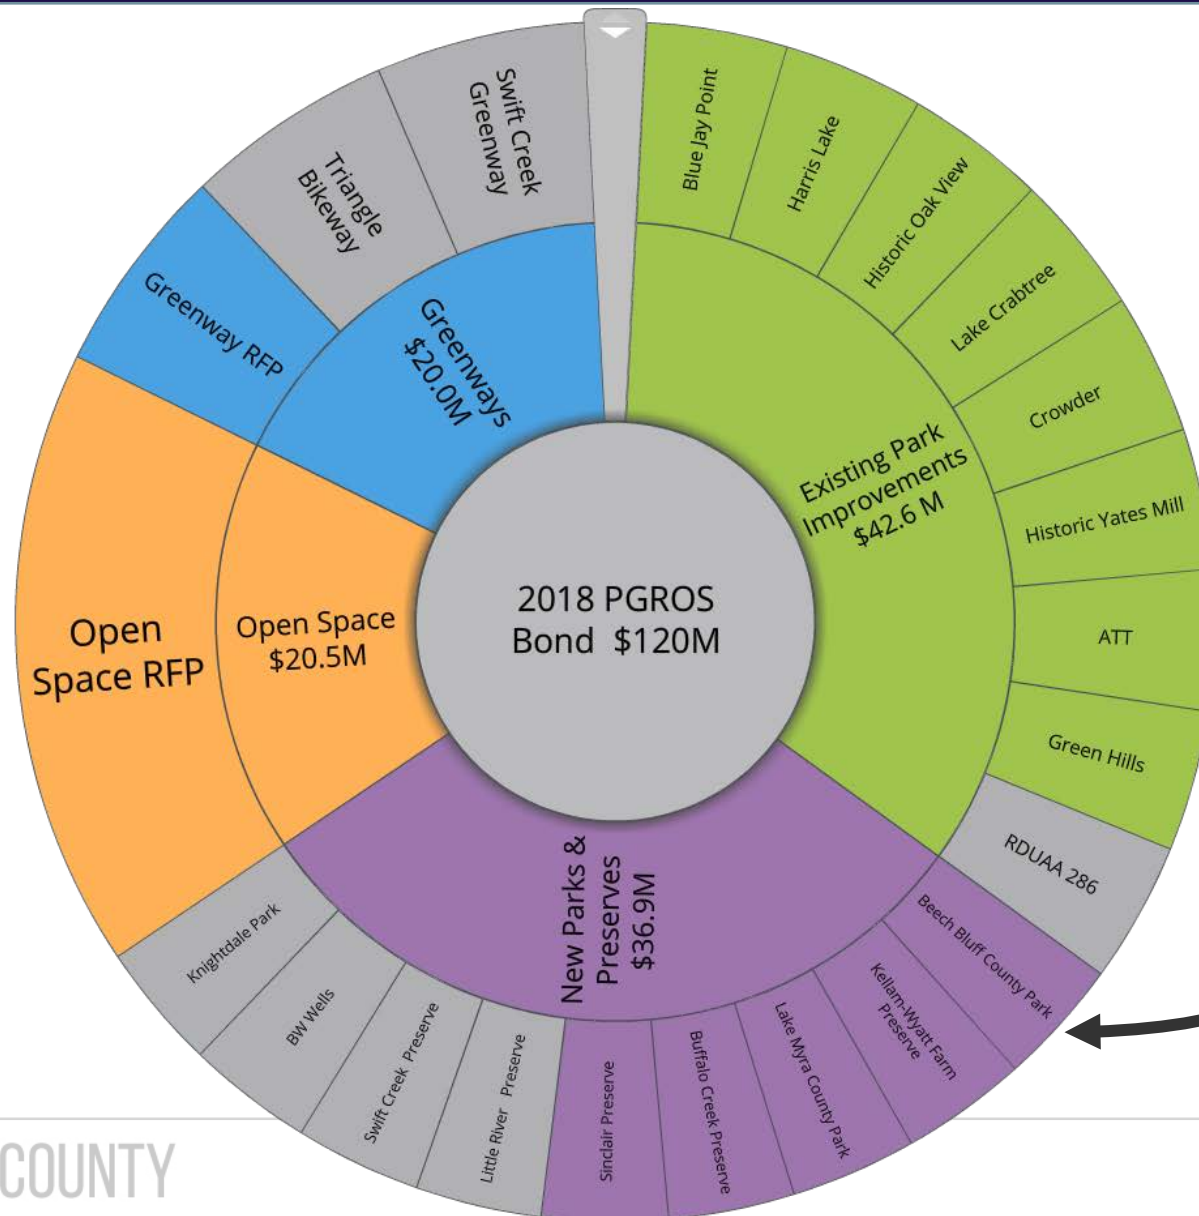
2018 PGROS Bond $120M

Existing Park Improvements $42.6 M

Blue Jay Point

Harris Lake

Historic Oak View

Lake Crabtree

Crowder

Historic Yates Mill

ATT

Green Hills

RDUAA 286

New Parks & Preserves $36.9M

Beech Bluff County Park

Kellam-Wyatt Farm Preserve

Lake Myra County Park

Buffalo Creek Preserve

Sinclair Preserve

Little River Preserve

Swift Creek Preserve

BW Wells

Knightdale Park

Open Space $20.5M

Open Space RFP

Greenways $20.0M

Greenway RFP

Triangle Bikeway

Swift Creek Greenway

COUNTY